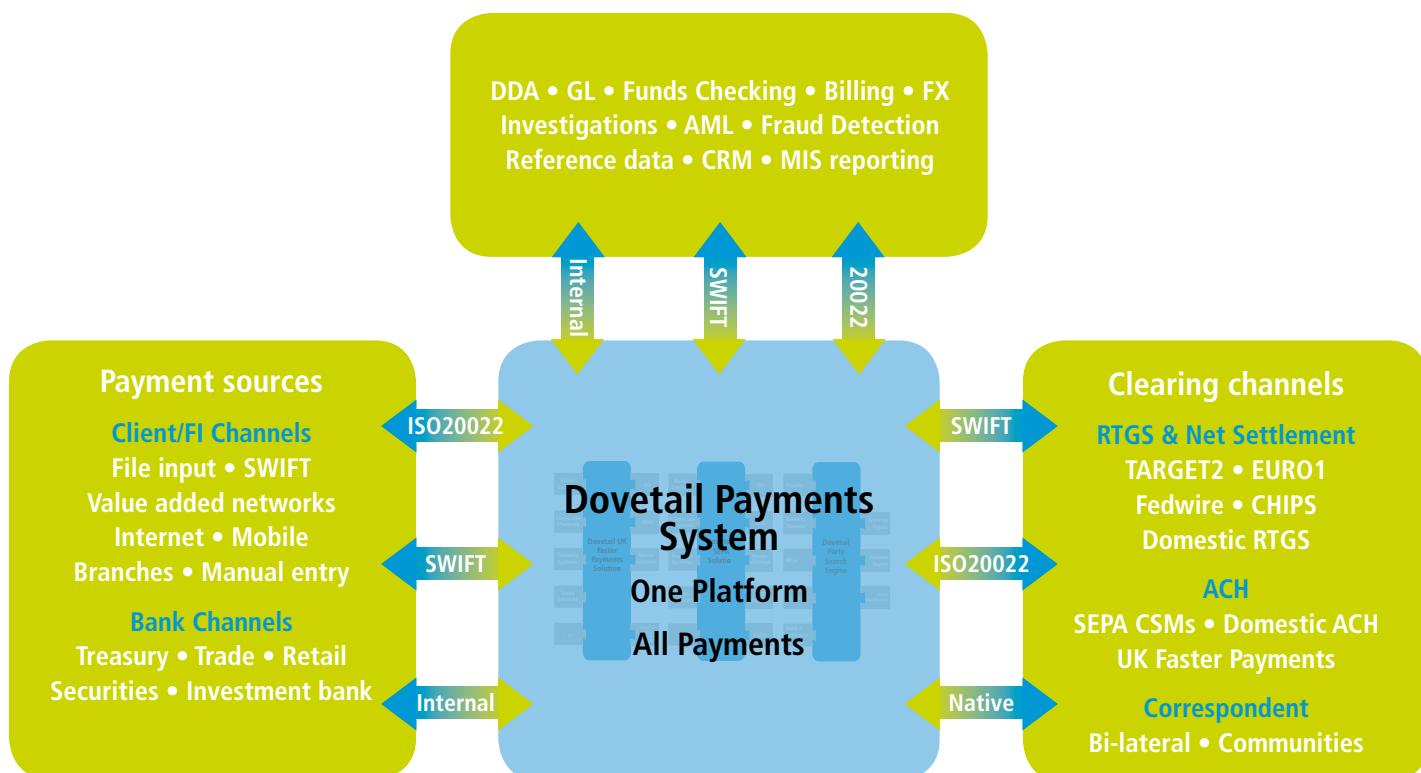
DDA • GL • Funds Checking • Billing • FX
Investigations • AML • Fraud Detection
Reference data • CRM • MIS reporting

Internal

SWIFT

20022

Payment sources

Client/FI Channels
File input • SWIFT
Value added networks
Internet • Mobile
Branches • Manual entry

Bank Channels
Treasury • Trade • Retail
Securities • Investment bank

ISO20022

SWIFT

Internal

Dovetail Payments System
One Platform
All Payments

SWIFT

ISO20022

Native

Clearing channels

RTGS & Net Settlement
TARGET2 • EURO1
Fedwire • CHIPS
Domestic RTGS

ACH
SEPA CSMs • Domestic ACH
UK Faster Payments

Correspondent
Bi-lateral • Communities